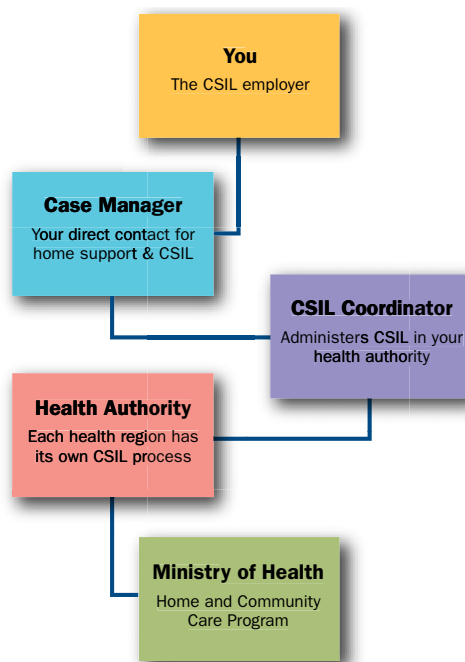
You
The CSIL employer

Case Manager
Your direct contact for home support & CSIL

CSIL Coordinator
Administers CSIL in your health authority

Health Authority
Each health region has its own CSIL process

Ministry of Health
Home and Community Care Program